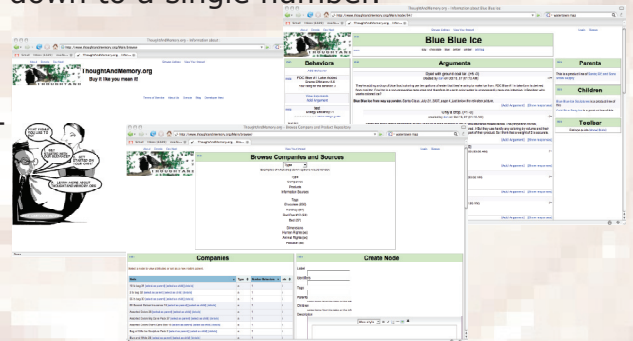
down to a single number.

ThoughtAndMemory.org - Information about Blue Blue Ice

http://www.thoughtandmemory.org/Node/4

ThoughtAndMemory.org - Information about

http://www.thoughtandmemory.org/Node/4

ThoughtAndMemory.org
Buy it like you mean it

Blue Blue Ice

Behaviors

Arguments

Parents

Children

Toolbar

ThoughtAndMemory.org - Browse Companies and Product Registries

http://www.thoughtandmemory.org/Node/Browse

Browse Companies and Sources

Type

Companies

Products

Information Sources

Tags

Dimensions

Create Node

Label

Identifiers

Tags

Parent

Children

Description

Companies

Name

Type

Action Reference